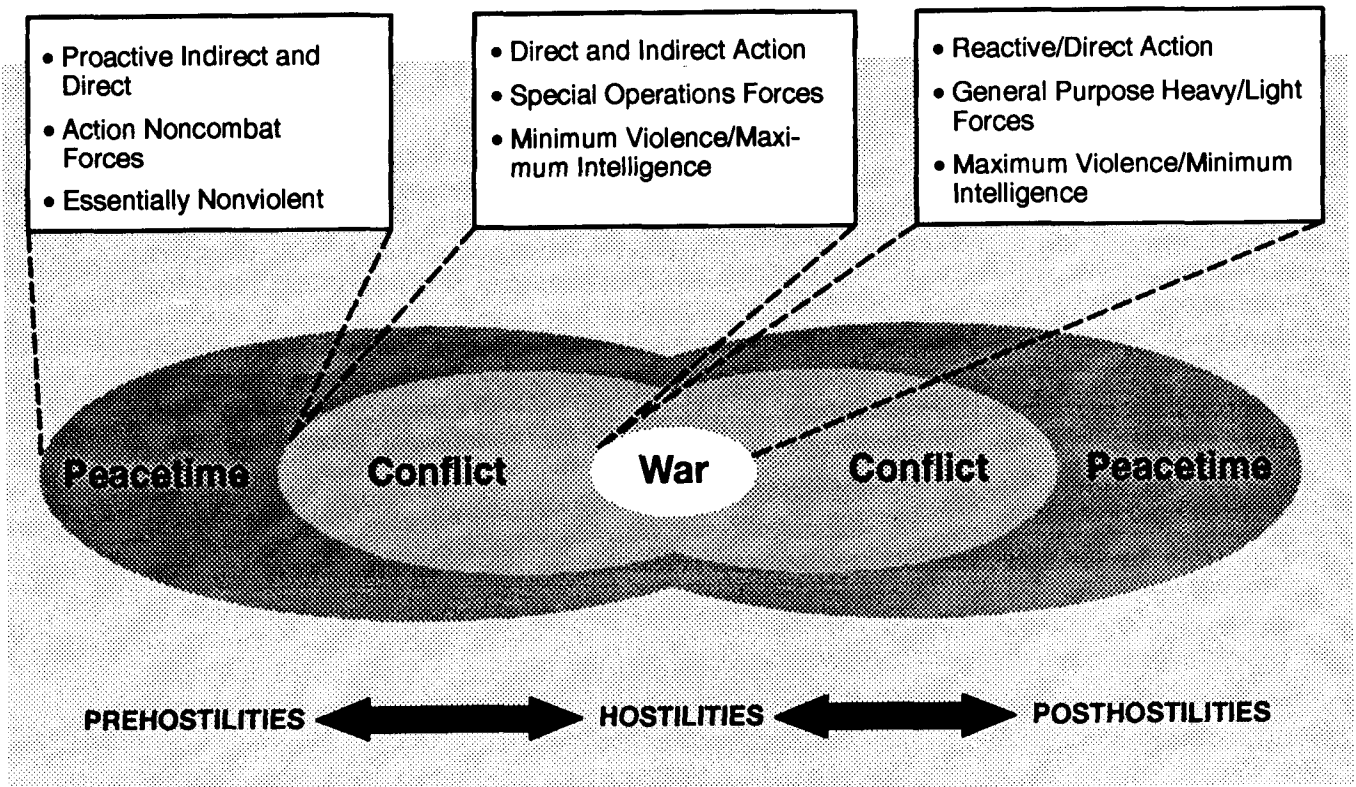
• Proactive Indirect and Direct
• Action Noncombat Forces
• Essentially Nonviolent

• Direct and Indirect Action
• Special Operations Forces
• Minimum Violence/Maximum Intelligence

• Reactive/Direct Action
• General Purpose Heavy/Light Forces
• Maximum Violence/Minimum Intelligence

Peacetime Conflict War Conflict Peacetime

PREHOSTILITIES HOSTILITIES POSTHOSTILITIES